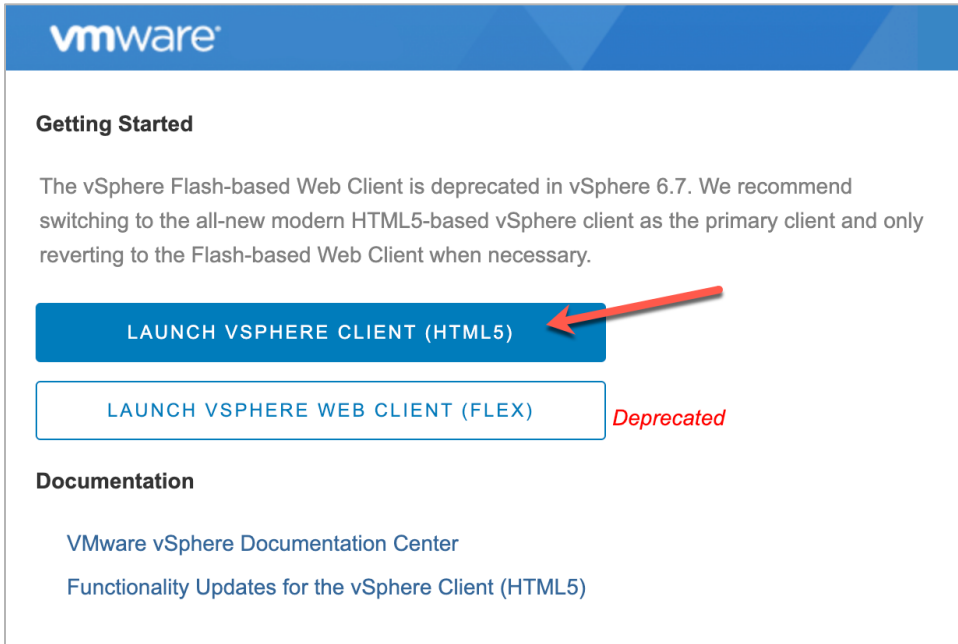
vmware

Getting Started

The vSphere Flash-based Web Client is deprecated in vSphere 6.7. We recommend switching to the all-new modern HTML5-based vSphere client as the primary client and only reverting to the Flash-based Web Client when necessary.

LAUNCH VSPHERE CLIENT (HTML5)

LAUNCH VSPHERE WEB CLIENT (FLEX)

Deprecated

Documentation

VMware vSphere Documentation Center

Functionality Updates for the vSphere Client (HTML5)